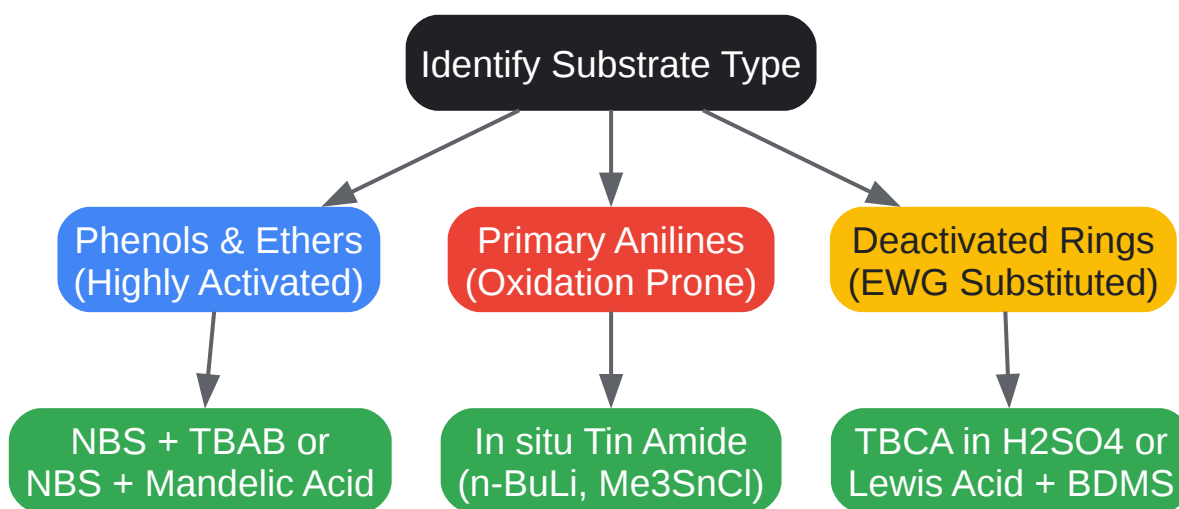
Identify Substrate Type

Phenols & Ethers (Highly Activated)

Primary Anilines (Oxidation Prone)

Deactivated Rings (EWG Substituted)

NBS + TBAB or NBS + Mandelic Acid

In situ Tin Amide (n-BuLi, Me3SnCl)

TBCA in H2SO4 or Lewis Acid + BDMS